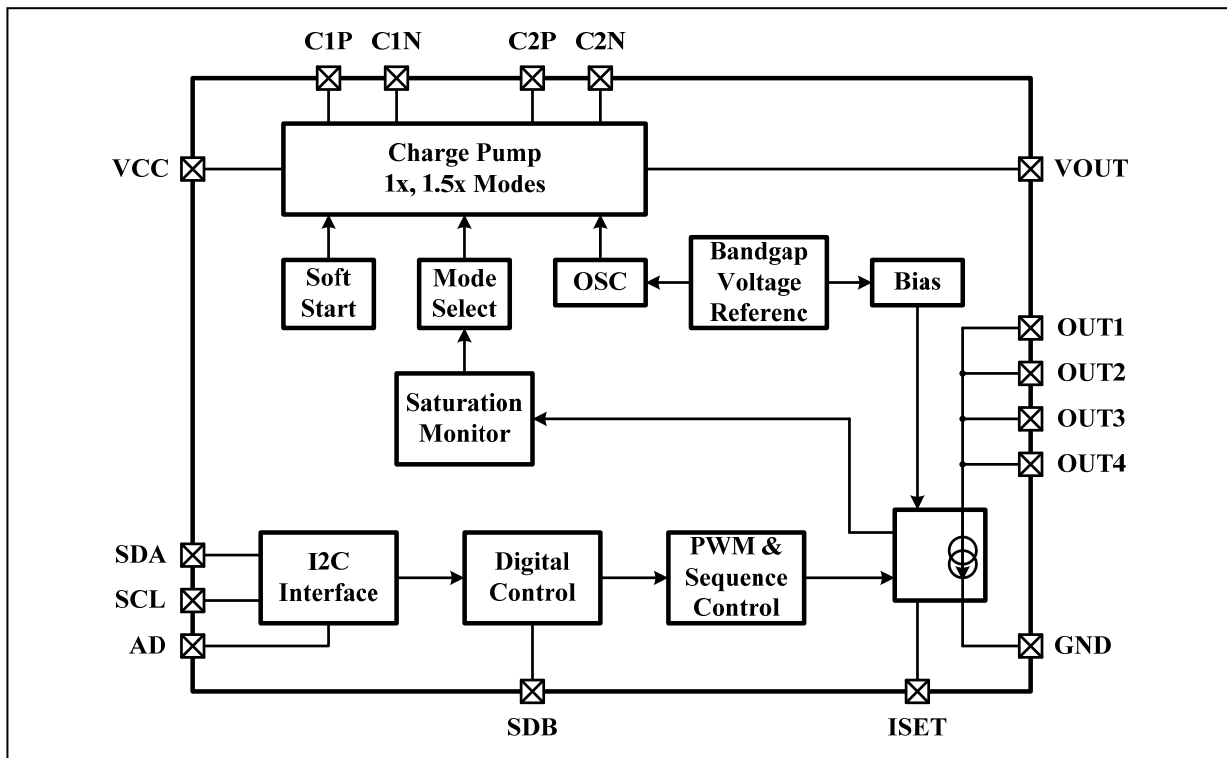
C1P C1N C2P C2N

VCC

Charge Pump
1x, 1.5x Modes

VOUT

Soft Start

Mode Select

OSC

Bandgap Voltage Referenc

Bias

OUT1
OUT2
OUT3
OUT4

Saturation Monitor

SDA
SCL
AD

I2C Interface

Digital Control

PWM & Sequence Control

GND

SDB

ISET